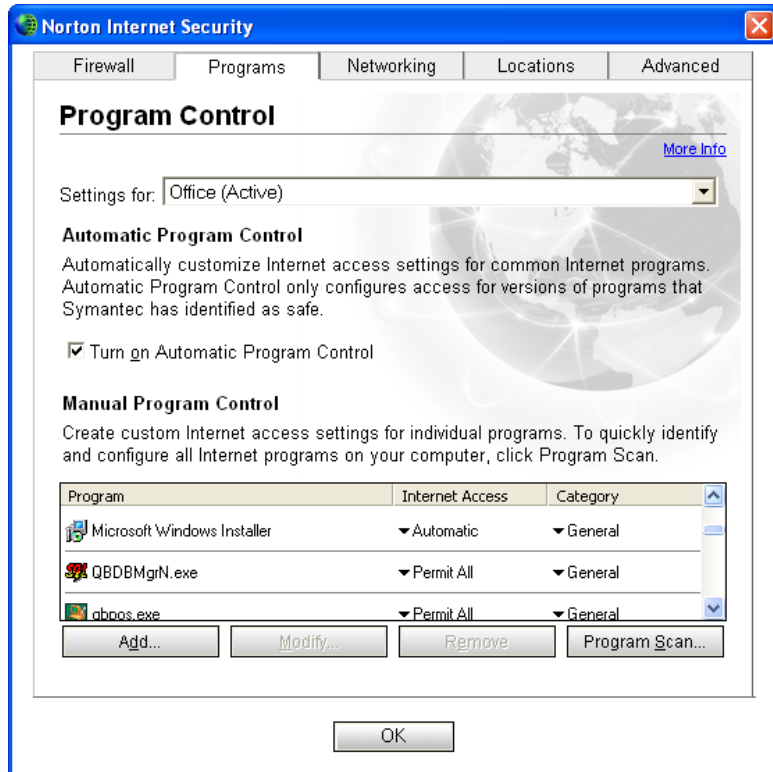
Norton Internet Security

Firewall | Programs | Networking | Locations | Advanced

Program Control

More Info

Settings for: Office (Active)

Automatic Program Control

Automatically customize Internet access settings for common Internet programs. Automatic Program Control only configures access for versions of programs that Symantec has identified as safe.

Turn on Automatic Program Control

Manual Program Control

Create custom Internet access settings for individual programs. To quickly identify and configure all Internet programs on your computer, click Program Scan.

| Program | Internet Access | Category |
|---|---|---|
| Microsoft Windows Installer | Automatic | General |
| QBDBMgrN.exe | Permit All | General |
| qbpos.exe | Permit All | General |

Add... Modify... Remove Program Scan...

OK